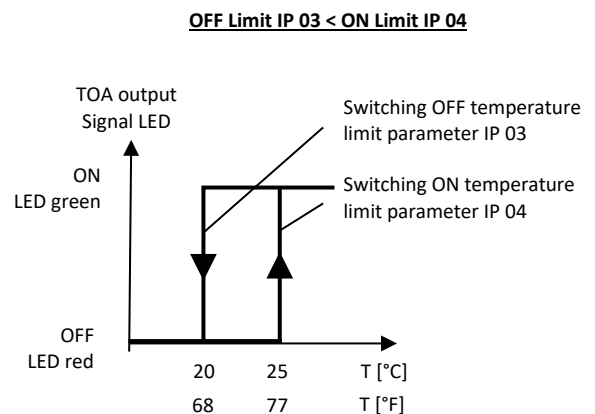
OFF Limit IP 03 < ON Limit IP 04

TOA output
Signal LED

Switching OFF temperature limit parameter IP 03

ON
LED green

Switching ON temperature limit parameter IP 04

OFF
LED red

20 25 T [°C]
68 77 T [°F]